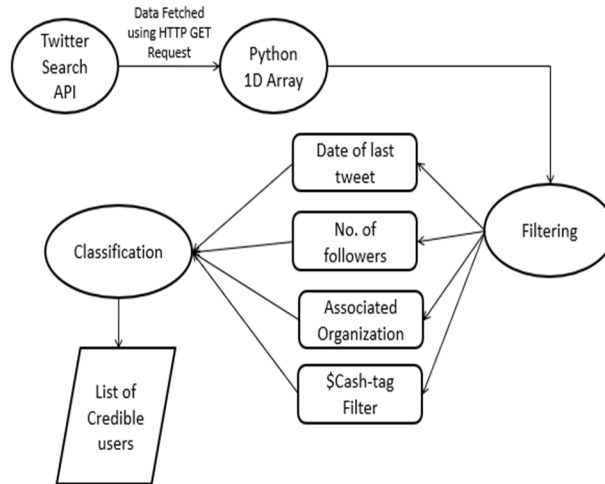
Twitter Search API

Data Fetched using HTTP GET Request

Python 1D Array

Filtering

Date of last tweet

No. of followers

Associated Organization

\$Cash-tag Filter

Classification

List of Credible users